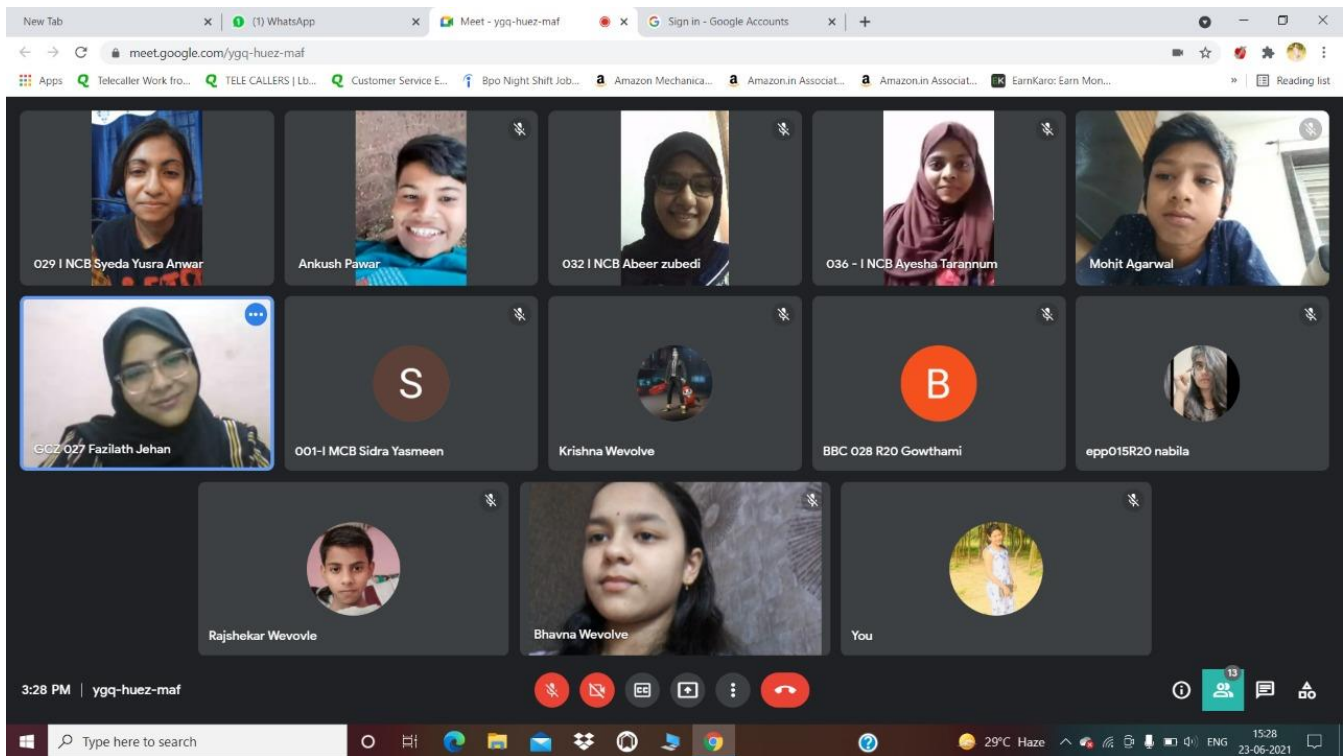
New Tab
(1) WhatsApp
Meet - ygq-huez-maf
Sign in - Google Accounts
meet.google.com/ygq-huez-maf
Apps  Telecaller Work fro...  TELE CALLERS | Lb...  Customer Service E...  Bpo Night Shift Job...  Amazon Mechanica...  Amazon.in Associat...  Amazon.in Associat...  EarnKaro: Earn Mon...  Reading list

029 I NCB Syeda Yusra Anwar
Ankush Pawar
032 I NCB Abeer zubedi
036 - I NCB Ayesha Tarannum
Mohit Agarwal
GCZ 027 Fazilath Jehan
S
001-I MCB Sidra Yasmeen
Krishna Wevolve
B
BBC 028 R20 Gowthami
epp015R20 nabila
Rajshekar Wevovle
Bhavna Wevolve
You

3:28 PM | ygq-huez-maf
13

Type here to search
29°C Haze
ENG
15:28
23-06-2021